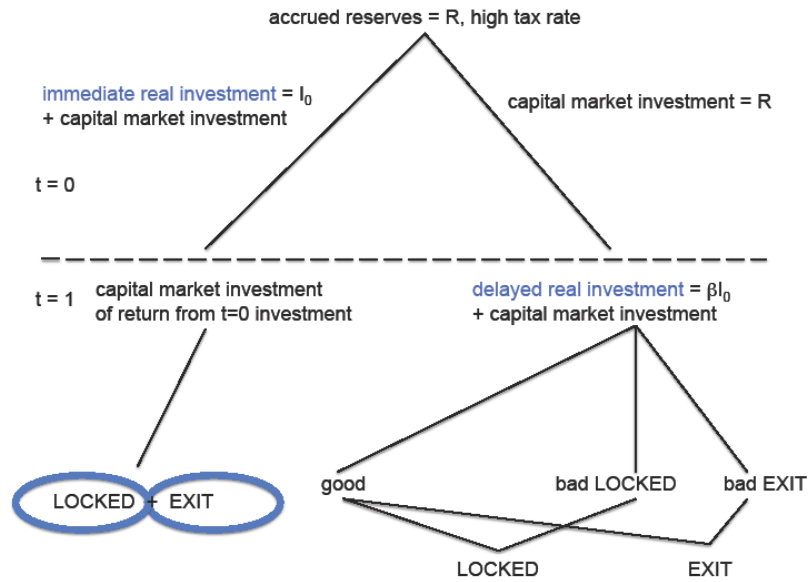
accrued reserves = R, high tax rate

immediate real investment = $I_0$
+ capital market investment

capital market investment = R

t = 0

t = 1

capital market investment
of return from t=0 investment

delayed real investment = $\beta I_0$
+ capital market investment

LOCKED + EXIT

good

bad LOCKED

bad EXIT

LOCKED

EXIT